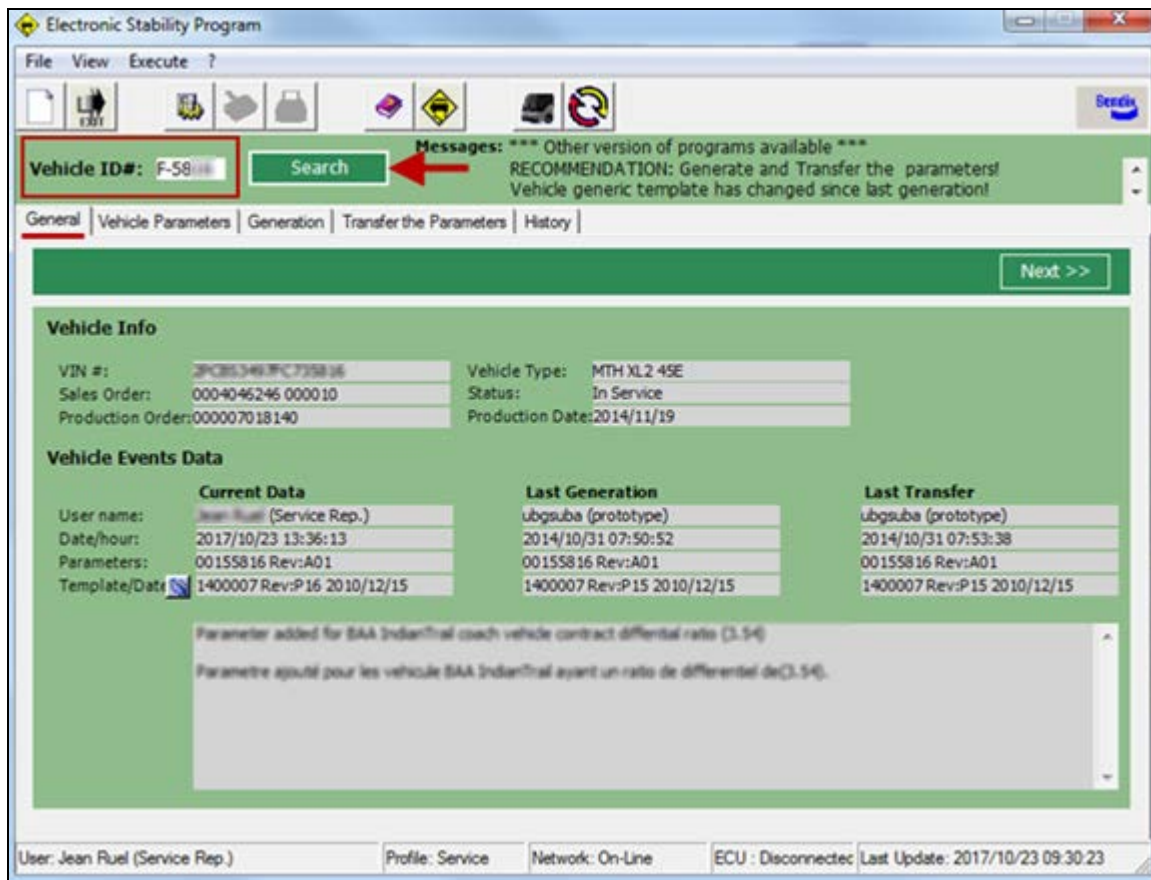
Electronic Stability Program

File View Execute ?

EXIT

Bendix

Vehicle ID#: F-58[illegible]

Search

Messages: *** Other version of programs available ***
RECOMMENDATION: Generate and Transfer the parameters!
Vehicle generic template has changed since last generation!

General | Vehicle Parameters | Generation | Transfer the Parameters | History

Next >>

Vehicle Info

VIN #: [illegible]
Sales Order: 0004046246 000010
Production Order: 000007018140
Vehicle Type: MTH XL2 45E
Status: In Service
Production Date: 2014/11/19

Vehicle Events Data

| | Current Data | Last Generation | Last Transfer |
|---|---|---|---|
| User name: | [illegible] (Service Rep.) | ubgsuba (prototype) | ubgsuba (prototype) |
| Date/hour: | 2017/10/23 13:36:13 | 2014/10/31 07:50:52 | 2014/10/31 07:53:38 |
| Parameters: | 00155816 Rev:A01 | 00155816 Rev:A01 | 00155816 Rev:A01 |
| Template/Date | 1400007 Rev:P16 2010/12/15 | 1400007 Rev:P15 2010/12/15 | 1400007 Rev:P15 2010/12/15 |

Parameter added for BAA IndianTrail coach vehicle contract diffential ratio (3.54)

Parametre ajouté pour les vehicule BAA IndianTrail ayant un ratio de differentiel de(3.54).

User: Jean Ruel (Service Rep.) | Profile: Service | Network: On-Line | ECU : Disconnectec | Last Update: 2017/10/23 09:30:23